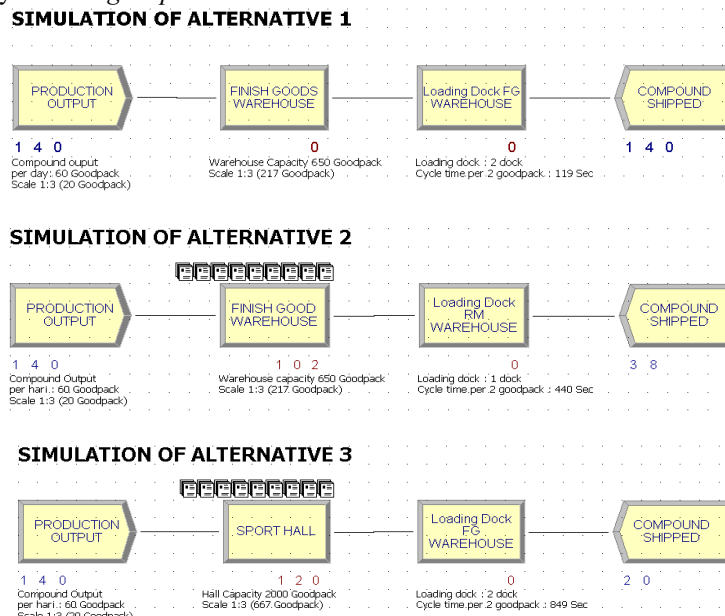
SIMULATION OF ALTERNATIVE 1

PRODUCTION OUTPUT

FINISH GOODS WAREHOUSE

Loading Dock FG WAREHOUSE

COMPOUND SHIPPED

1 4 0
Compound ouput per day: 60 Goodpack Scale 1:3 (20 Goodpack)

0
Warehouse Capacity 650 Goodpack Scale 1:3 (217 Goodpack)

0
Loading dock : 2 dock Cycle time per 2 goodpack : 119 Sec

1 4 0

SIMULATION OF ALTERNATIVE 2

PRODUCTION OUTPUT

FINISH GOOD WAREHOUSE

Loading Dock RM WAREHOUSE

COMPOUND SHIPPED

1 4 0
Compound Output per hari : 60 Goodpack Scale 1:3 (20 Goodpack)

1 0 2
Warehouse capacity 650 Goodpack Scale 1:3 (217 Goodpack)

0
Loading dock : 1 dock Cycle time per 2 goodpack : 440 Sec

3 8

SIMULATION OF ALTERNATIVE 3

PRODUCTION OUTPUT

SPORT HALL

Loading Dock FG WAREHOUSE

COMPOUND SHIPPED

1 4 0
Compound Output per hari : 60 Goodpack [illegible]

1 2 0
Hall Capacity 2000 Goodpack Scale 1:3 (667 Goodpack)

0
Loading dock : 2 dock Cycle time per 2 goodpack : 849 Sec

2 0